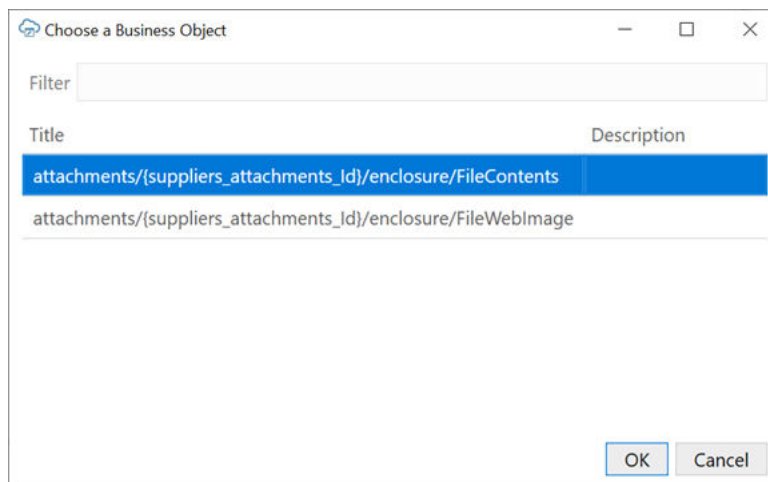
Choose a Business Object

Filter

| Title | Description |
|---|---|
| attachments/{suppliers_attachments_Id}/enclosure/FileContents | |
| attachments/{suppliers_attachments_Id}/enclosure/FileWebImage | |

OK Cancel